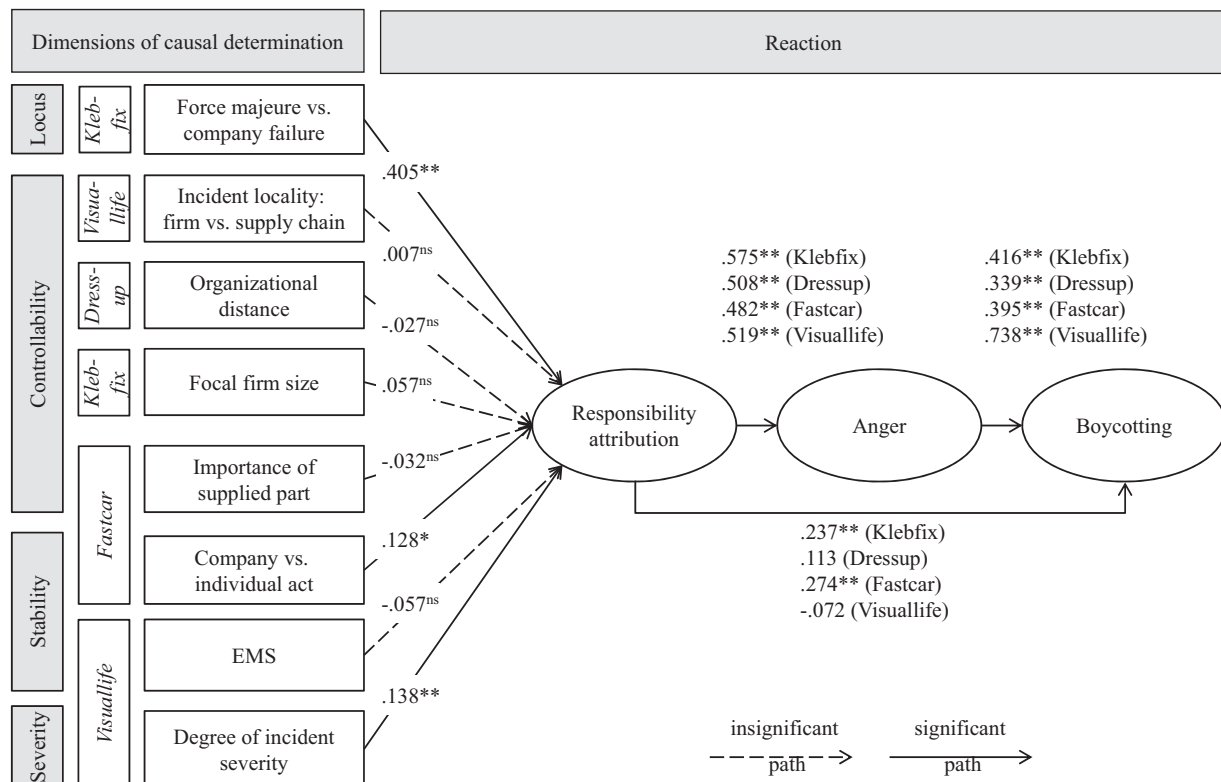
Dimensions of causal determination

Reaction

Locus

Klebfix

Force majeure vs. company failure

Controllability

Visuallife

Incident locality: firm vs. supply chain

Dressup

Organizational distance

Klebfix

Focal firm size

Fastcar

Importance of supplied part

Stability

Company vs. individual act

Visuallife

EMS

Severity

Degree of incident severity

.405**

.007$^{ns}$

-.027$^{ns}$

.057$^{ns}$

-.032$^{ns}$

.128*

-.057$^{ns}$

.138**

Responsibility attribution

.575** (Klebfix)
.508** (Dressup)
.482** (Fastcar)
.519** (Visuallife)

Anger

.416** (Klebfix)
.339** (Dressup)
.395** (Fastcar)
.738** (Visuallife)

Boycotting

.237** (Klebfix)
.113 (Dressup)
.274** (Fastcar)
-.072 (Visuallife)

insignificant path

significant path